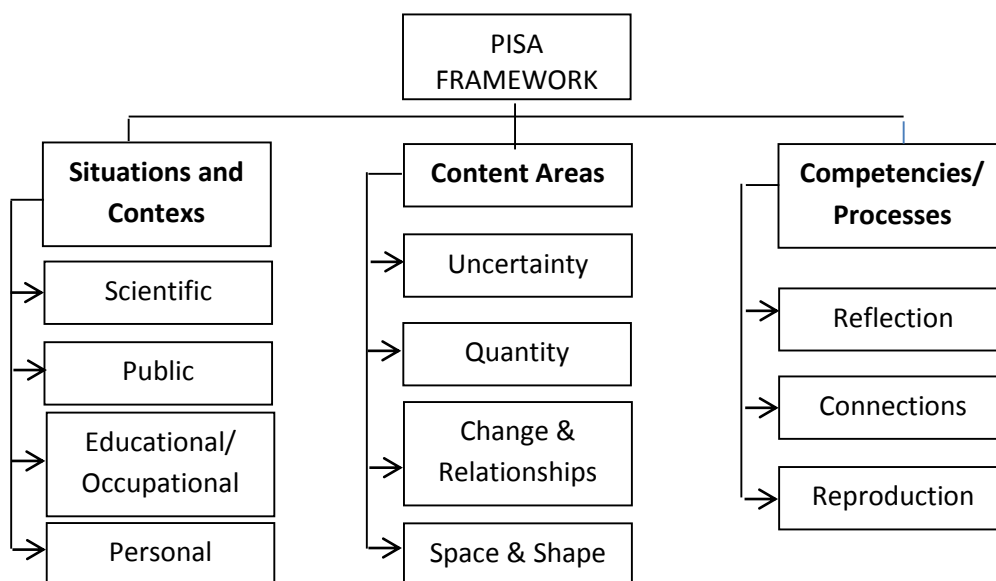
PISA FRAMEWORK

**Situations and Contexs**

Scientific

Public

Educational/ Occupational

Personal

**Content Areas**

Uncertainty

Quantity

Change & Relationships

Space & Shape

**Competencies/ Processes**

Reflection

Connections

Reproduction